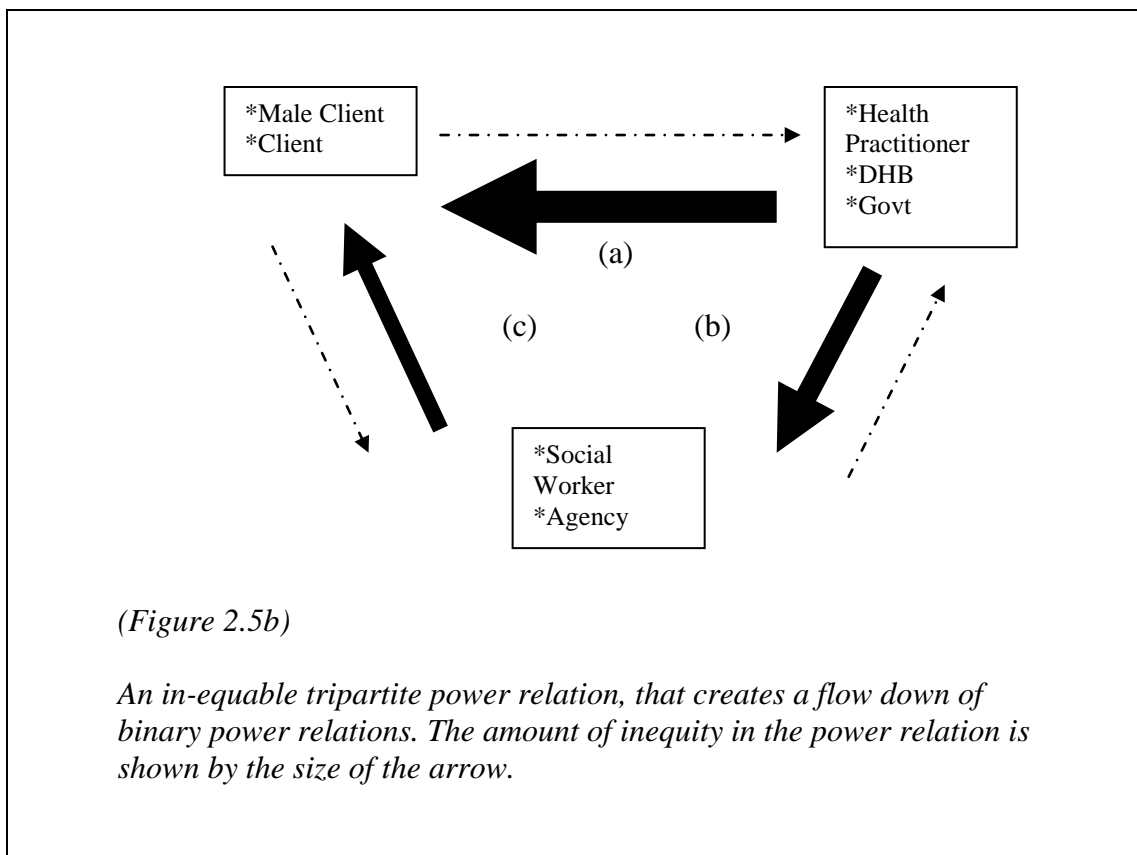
*Male Client
*Client

*Health Practitioner
*DHB
*Govt

(a)

(c)

(b)

*Social Worker
*Agency

*(Figure 2.5b)*

*An in-equable tripartite power relation, that creates a flow down of binary power relations. The amount of inequity in the power relation is shown by the size of the arrow.*